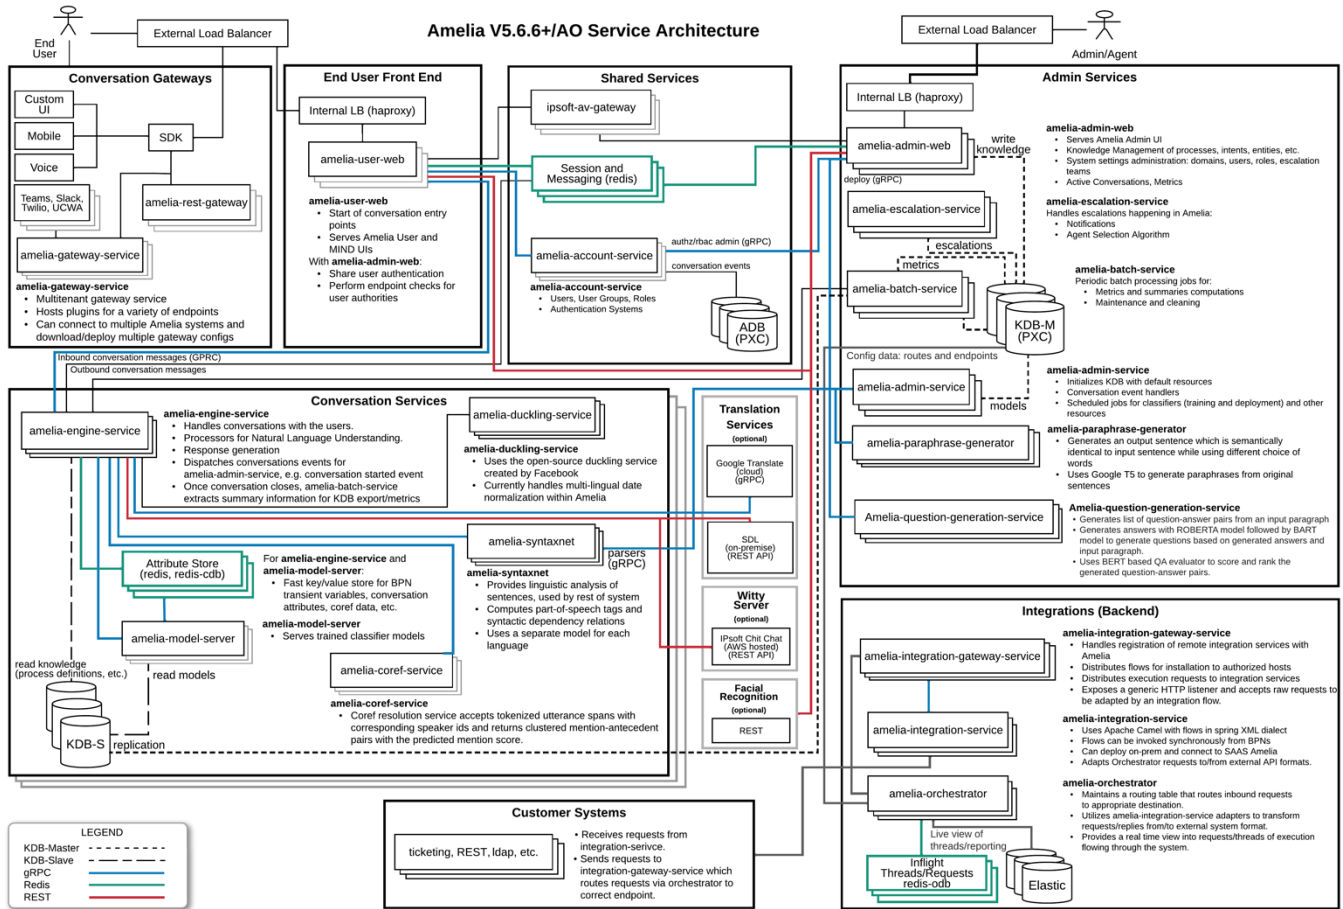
Amelia V5.6.6+/AO Service Architecture

End User

External Load Balancer

External Load Balancer

Admin/Agent

Conversation Gateways

Custom UI

Mobile

Voice

SDK

Teams, Slack, Twilio, UCWA

amelia-rest-gateway

amelia-gateway-service

amelia-gateway-service
• Multitenant gateway service
• Hosts plugins for a variety of endpoints
• Can connect to multiple Amelia systems and download/deploy multiple gateway configs

End User Front End

Internal LB (haproxy)

amelia-user-web

amelia-user-web
• Start of conversation entry points
• Serves Amelia User and MIND UIs
With amelia-admin-web:
• Share user authentication
• Perform endpoint checks for user authorities

Shared Services

ipsoft-av-gateway

Session and Messaging (redis)

amelia-account-service

authz/rbac admin (gRPC)

conversation events

amelia-account-service
• Users, User Groups, Roles
• Authentication Systems

ADB (PXC)

Admin Services

Internal LB (haproxy)

amelia-admin-web

write knowledge

deploy (gRPC)

amelia-admin-web
• Serves Amelia Admin UI
• Knowledge Management of processes, intents, entities, etc.
• System settings administration: domains, users, roles, escalation teams
• Active Conversations, Metrics

amelia-escalation-service

amelia-escalation-service
Handles escalations happening in Amelia:
• Notifications
• Agent Selection Algorithm

escalations

metrics

amelia-batch-service

amelia-batch-service
Periodic batch processing jobs for:
• Metrics and summaries computations
• Maintenance and cleaning

KDB-M (PXC)

Config data: routes and endpoints

amelia-admin-service

models

amelia-admin-service
• Initializes KDB with default resources
• Conversation event handlers
• Scheduled jobs for classifiers (training and deployment) and other resources

amelia-paraphrase-generator

amelia-paraphrase-generator
• Generates an output sentence which is semantically identical to input sentence while using different choice of words
• Uses Google T5 to generate paraphrases from original sentences

Amelia-question-generation-service

Amelia-question-generation-service
• Generates list of question-answer pairs from an input paragraph
• Generates answers with ROBERTA model followed by BART model to generate questions based on generated answers and input paragraph.
• Uses BERT based QA evaluator to score and rank the generated question-answer pairs.

Inbound conversation messages (GPRC)

Outbound conversation messages

Conversation Services

amelia-engine-service

amelia-engine-service
• Handles conversations with the users.
• Processors for Natural Language Understanding.
• Response generation
• Dispatches conversations events for amelia-admin-service, e.g. conversation started event
• Once conversation closes, amelia-batch-service extracts summary information for KDB export/metrics

amelia-duckling-service

amelia-duckling-service
• Uses the open-source duckling service created by Facebook
• Currently handles multi-lingual date normalization within Amelia

Attribute Store (redis, redis-cdb)

For amelia-engine-service and amelia-model-server:
• Fast key/value store for BPN transient variables, conversation attributes, coref data, etc.

amelia-model-server
• Serves trained classifier models

amelia-model-server

amelia-syntaxnet

parsers (gRPC)

amelia-syntaxnet
• Provides linguistic analysis of sentences, used by rest of system
• Computes part-of-speech tags and syntactic dependency relations
• Uses a separate model for each language

read knowledge (process definitions, etc.)

read models

amelia-coref-service

amelia-coref-service
• Coref resolution service accepts tokenized utterance spans with corresponding speaker ids and returns clustered mention-antecedent pairs with the predicted mention score.

KDB-S

replication

Translation Services
(optional)

Google Translate (cloud) (gRPC)

SDL (on-premise) (REST API)

Witty Server
(optional)

IPsoft Chit Chat (AWS hosted) (REST API)

Facial Recognition
(optional)

REST

Integrations (Backend)

amelia-integration-gateway-service

amelia-integration-gateway-service
• Handles registration of remote integration services with Amelia
• Distributes flows for installation to authorized hosts
• Distributes execution requests to integration services
• Exposes a generic HTTP listener and accepts raw requests to be adapted by an integration flow.

amelia-integration-service

amelia-integration-service
• Uses Apache Camel with flows in spring XML dialect
• Flows can be invoked synchronously from BPNs
• Can deploy on-prem and connect to SAAS Amelia
• Adapts Orchestrator requests to/from external API formats.

amelia-orchestrator

amelia-orchestrator
• Maintains a routing table that routes inbound requests to appropriate destination.
• Utilizes amelia-integration-service adapters to transform requests/replies from/to external system format.
• Provides a real time view into requests/threads of execution flowing through the system.

Live view of threads/reporting

Inflight Threads/Requests redis-odb

Elastic

Customer Systems

ticketing, REST, ldap, etc.

• Receives requests from integration-serivce.
• Sends requests to integration-gateway-service which routes requests via orchestrator to correct endpoint.

LEGEND
KDB-Master
KDB-Slave
gRPC
Redis
REST